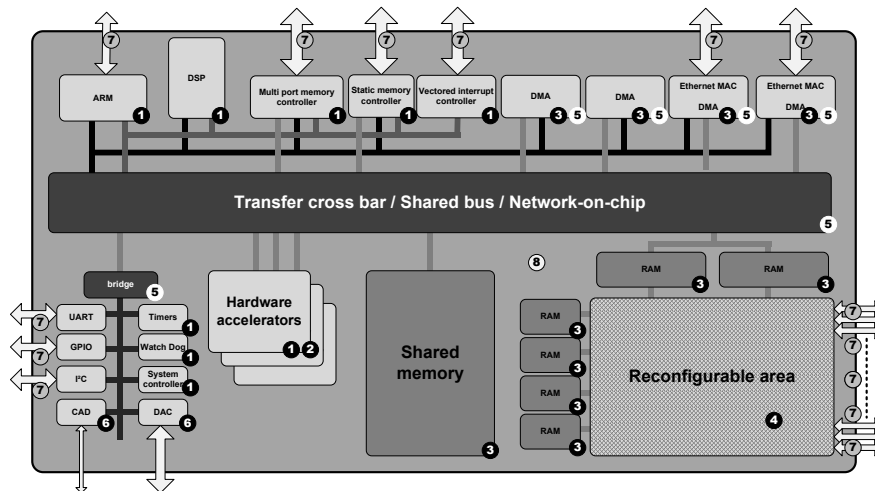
7 7 7 7 7 7

ARM 1

DSP 1

Multi port memory controller 1

Static memory controller 1

Vectored interrupt controller 1

DMA 3 5

DMA 3 5

Ethernet MAC DMA 3 5

Ethernet MAC DMA 3 5

Transfer cross bar / Shared bus / Network-on-chip 5

8

RAM 3

RAM 3

bridge 5

7 UART

Timers 1

7 GPIO

Watch Dog 1

7 I²C

System controller 1

CAD 6

DAC 6

Hardware accelerators 1 2

Shared memory 3

RAM 3

RAM 3

RAM 3

RAM 3

Reconfigurable area 4

7 7 7 7 7